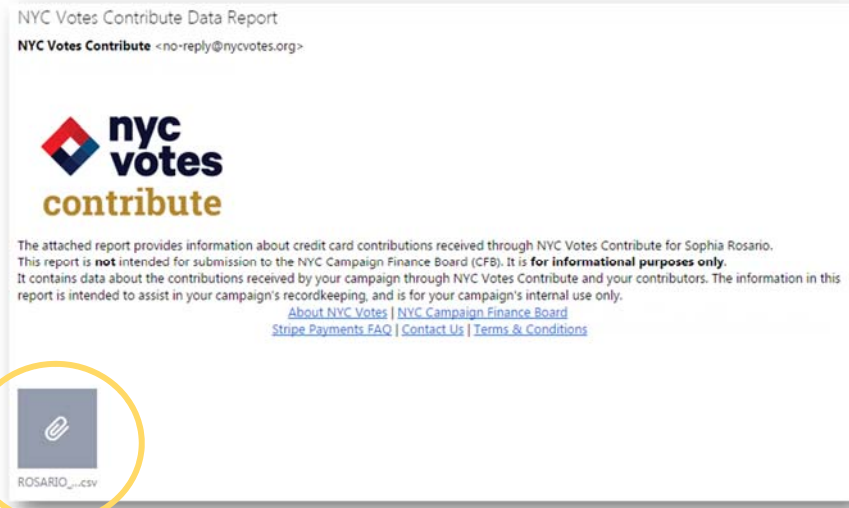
NYC Votes Contribute Data Report

NYC Votes Contribute <no-reply@nycvotes.org>

nyc
votes
contribute

The attached report provides information about credit card contributions received through NYC Votes Contribute for Sophia Rosario.
This report is not intended for submission to the NYC Campaign Finance Board (CFB). It is for informational purposes only.
It contains data about the contributions received by your campaign through NYC Votes Contribute and your contributors. The information in this report is intended to assist in your campaign's recordkeeping, and is for your campaign's internal use only.

About NYC Votes | NYC Campaign Finance Board
Stripe Payments FAQ | Contact Us | Terms & Conditions

ROSARIO_...csv